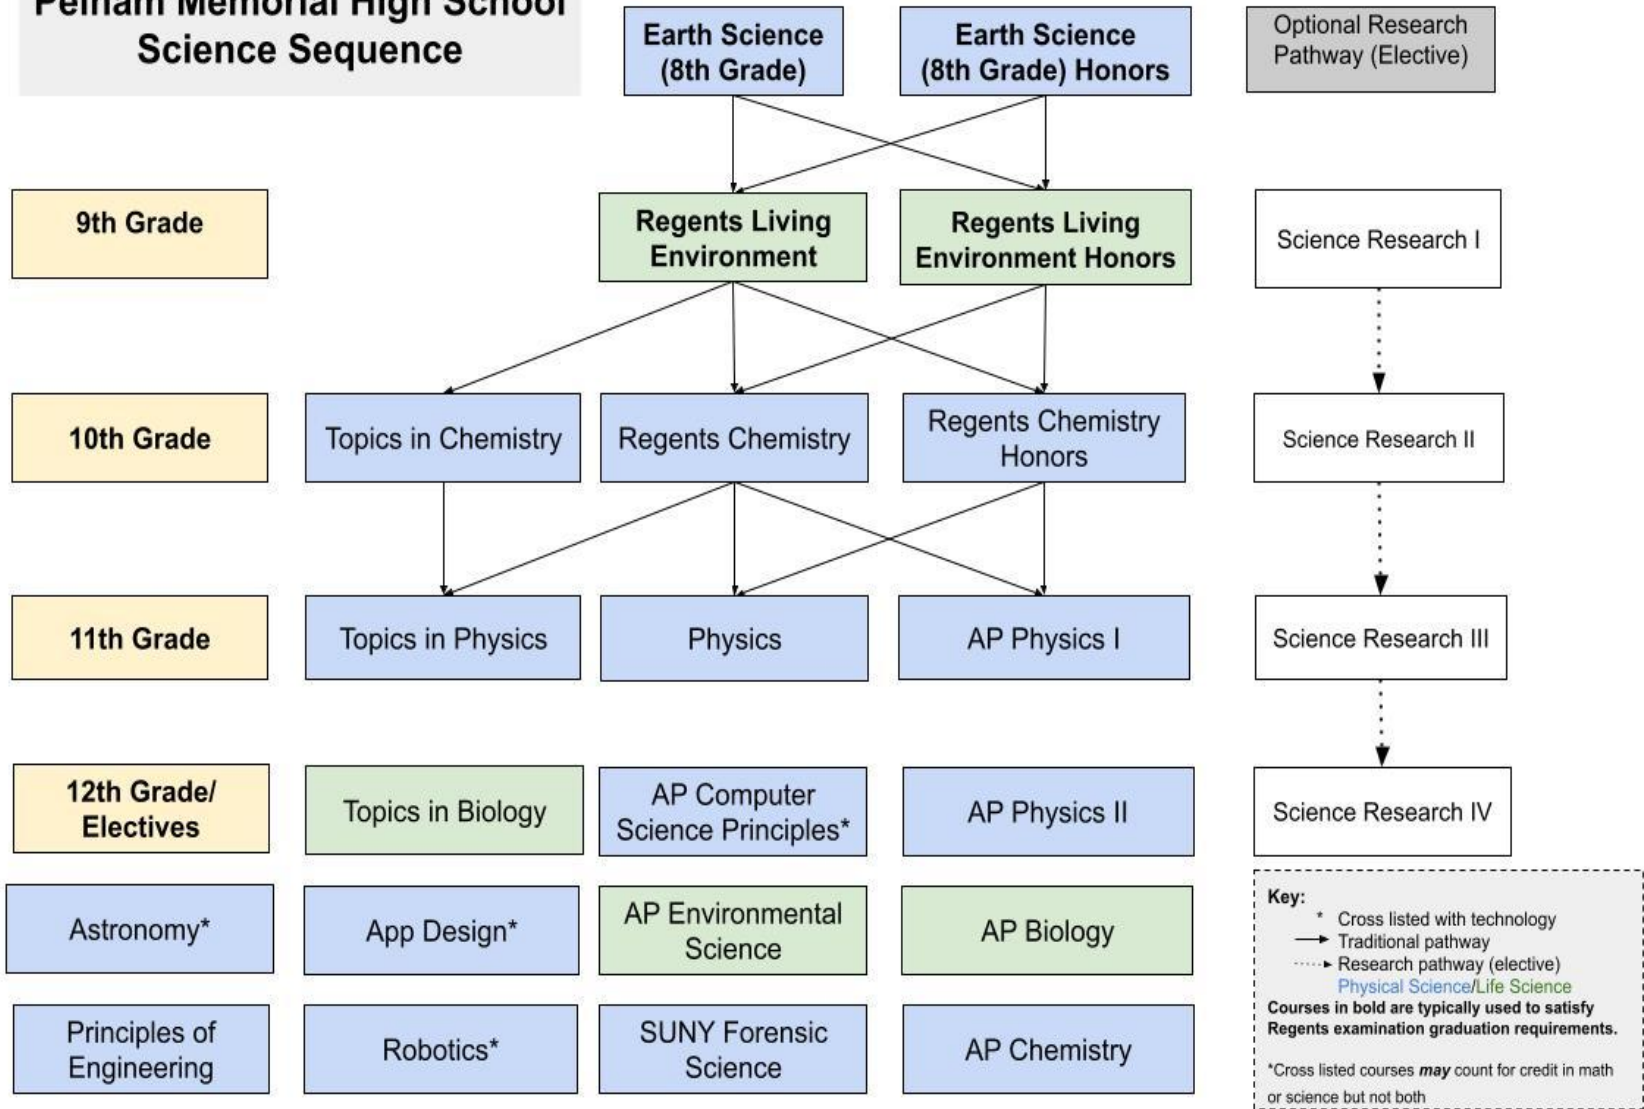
Pelham Memorial High School Science Sequence

Earth Science (8th Grade)

Earth Science (8th Grade) Honors

Optional Research Pathway (Elective)

9th Grade

Regents Living Environment

Regents Living Environment Honors

Science Research I

10th Grade

Topics in Chemistry

Regents Chemistry

Regents Chemistry Honors

Science Research II

11th Grade

Topics in Physics

Physics

AP Physics I

Science Research III

12th Grade/ Electives

Topics in Biology

AP Computer Science Principles*

AP Physics II

Science Research IV

Astronomy*

App Design*

AP Environmental Science

AP Biology

Principles of Engineering

Robotics*

SUNY Forensic Science

AP Chemistry

Key:
* Cross listed with technology
Traditional pathway
Research pathway (elective)
Physical Science/Life Science
Courses in bold are typically used to satisfy Regents examination graduation requirements.

*Cross listed courses *may* count for credit in math or science but not both